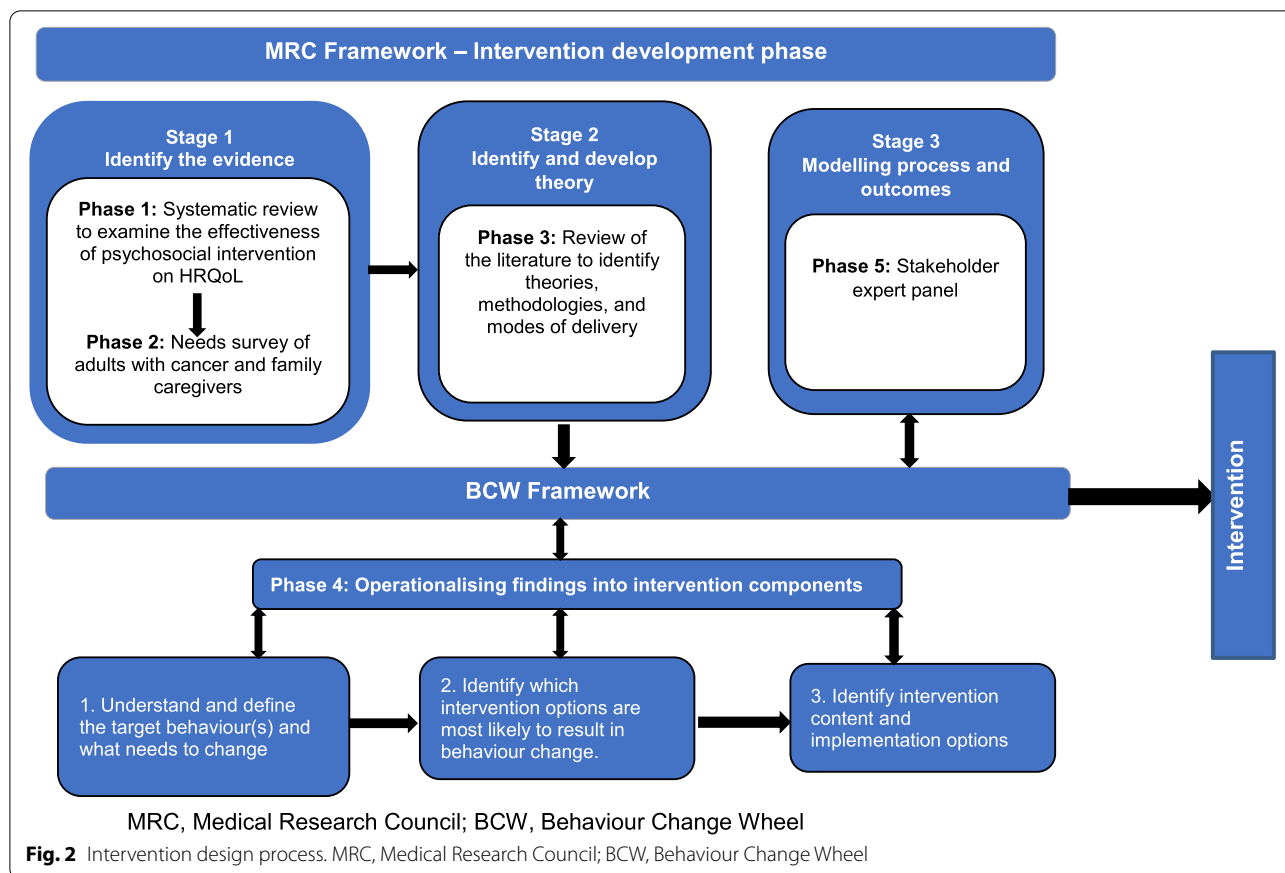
MRC Framework – Intervention development phase

Stage 1
Identify the evidence

Phase 1: Systematic review to examine the effectiveness of psychosocial intervention on HRQoL

Phase 2: Needs survey of adults with cancer and family caregivers

Stage 2
Identify and develop theory

Phase 3: Review of the literature to identify theories, methodologies, and modes of delivery

Stage 3
Modelling process and outcomes

Phase 5: Stakeholder expert panel

BCW Framework

Intervention

Phase 4: Operationalising findings into intervention components

1. Understand and define the target behaviour(s) and what needs to change

2. Identify which intervention options are most likely to result in behaviour change.

3. Identify intervention content and implementation options

MRC, Medical Research Council; BCW, Behaviour Change Wheel

Fig. 2 Intervention design process. MRC, Medical Research Council; BCW, Behaviour Change Wheel